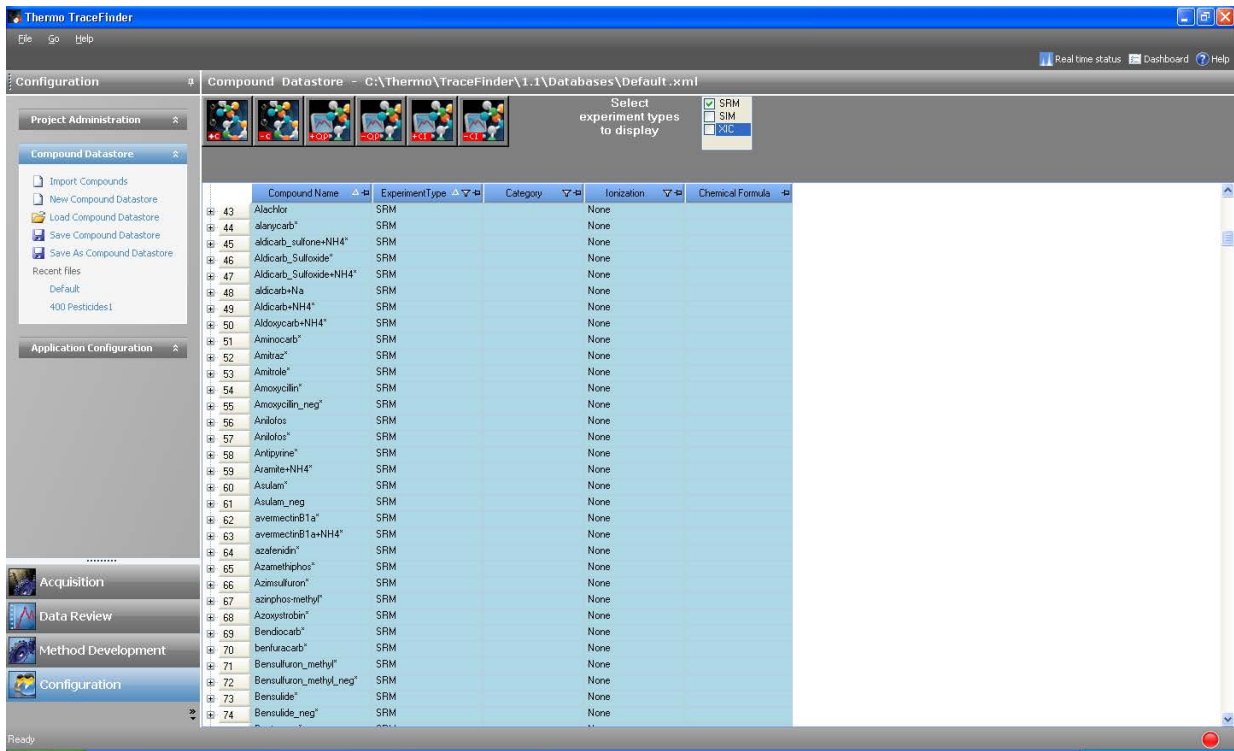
Thermo TraceFinder

File Go Help

Real time status Dashboard Help

Configuration

Compound Datastore - C:\Thermo\TraceFinder\1.1\Databases\Default.xml

Project Administration

Compound Datastore

Import Compounds
New Compound Datastore
Load Compound Datastore
Save Compound Datastore
Save As Compound Datastore
Recent files
Default
400 Pesticides1

Application Configuration

+C -C +OP -OP +CI -CI

Select experiment types to display

SRM
SIM
XIC

| | Compound Name | ExperimentType | Category | Ionization | Chemical Formula |
|---|---|---|---|---|---|
| 43 | Alachlor | SRM | | None | |
| 44 | alanycarb* | SRM | | None | |
| 45 | aldicarb_sulfone+NH4* | SRM | | None | |
| 46 | Aldicarb_Sulfoxide* | SRM | | None | |
| 47 | Aldicarb_Sulfoxide+NH4* | SRM | | None | |
| 48 | aldicarb+Na | SRM | | None | |
| 49 | Aldicarb+NH4* | SRM | | None | |
| 50 | Aldoxycarb+NH4* | SRM | | None | |
| 51 | Aminocarb* | SRM | | None | |
| 52 | Amitraz* | SRM | | None | |
| 53 | Amitrole* | SRM | | None | |
| 54 | Amoxycillin* | SRM | | None | |
| 55 | Amoxycillin_neg* | SRM | | None | |
| 56 | Anilofos | SRM | | None | |
| 57 | Anilofos* | SRM | | None | |
| 58 | Antipyrine* | SRM | | None | |
| 59 | Aramite+NH4* | SRM | | None | |
| 60 | Asulam* | SRM | | None | |
| 61 | Asulam_neg | SRM | | None | |
| 62 | avermectinB1a* | SRM | | None | |
| 63 | avermectinB1a+NH4* | SRM | | None | |
| 64 | azafenidin* | SRM | | None | |
| 65 | Azamethiphos* | SRM | | None | |
| 66 | Azimsulfuron* | SRM | | None | |
| 67 | azinphos-methyl* | SRM | | None | |
| 68 | Azoxystrobin* | SRM | | None | |
| 69 | Bendiocarb* | SRM | | None | |
| 70 | benfuracarb* | SRM | | None | |
| 71 | Bensulfuron_methyl* | SRM | | None | |
| 72 | Bensulfuron_methyl_neg* | SRM | | None | |
| 73 | Bensulide* | SRM | | None | |
| 74 | Bensulide_neg* | SRM | | None | |

Acquisition
Data Review
Method Development
Configuration

Ready